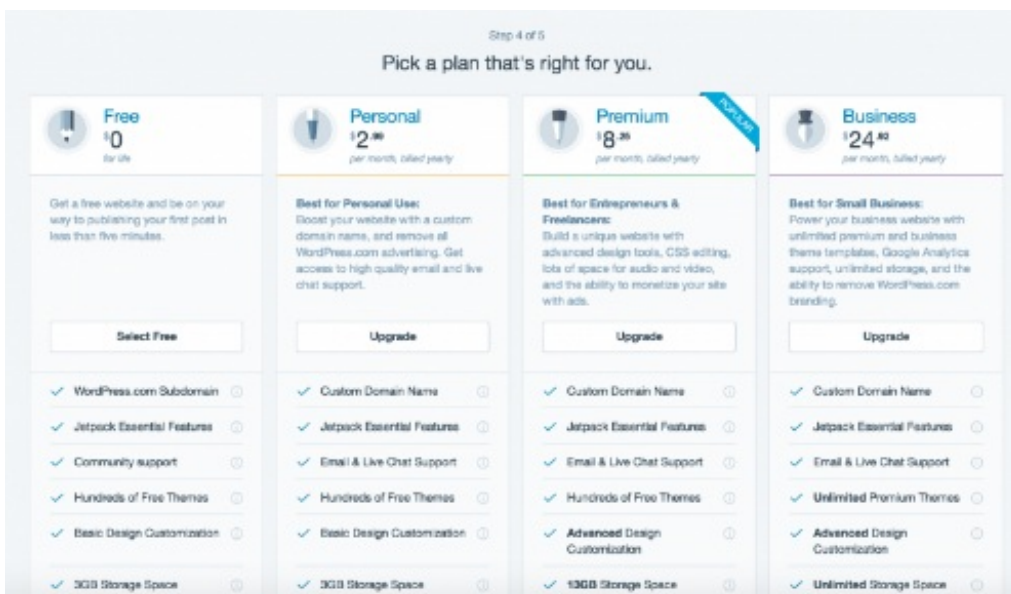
Step 4 of 5

Pick a plan that's right for you.

Free
$0
for life

Get a free website and be on your way to publishing your first post in less than five minutes.

Select Free

✓ WordPress.com Subdomain
✓ Jetpack Essential Features
✓ Community support
✓ Hundreds of Free Themes
✓ Basic Design Customization
✓ 3GB Storage Space

Personal
$2.99
per month, billed yearly

Best for Personal Use: Boost your website with a custom domain name, and remove all WordPress.com advertising. Get access to high quality email and live chat support.

Upgrade

✓ Custom Domain Name
✓ Jetpack Essential Features
✓ Email & Live Chat Support
✓ Hundreds of Free Themes
✓ Basic Design Customization
✓ 3GB Storage Space

POPULAR

Premium
$8.25
per month, billed yearly

Best for Entrepreneurs & Freelancers: Build a unique website with advanced design tools, CSS editing, lots of space for audio and video, and the ability to monetize your site with ads.

Upgrade

✓ Custom Domain Name
✓ Jetpack Essential Features
✓ Email & Live Chat Support
✓ Hundreds of Free Themes
✓ Advanced Design Customization
✓ 13GB Storage Space

Business
$24.92
per month, billed yearly

Best for Small Business: Power your business website with unlimited premium and business theme templates, Google Analytics support, unlimited storage, and the ability to remove WordPress.com branding.

Upgrade

✓ Custom Domain Name
✓ Jetpack Essential Features
✓ Email & Live Chat Support
✓ Unlimited Premium Themes
✓ Advanced Design Customization
✓ Unlimited Storage Space